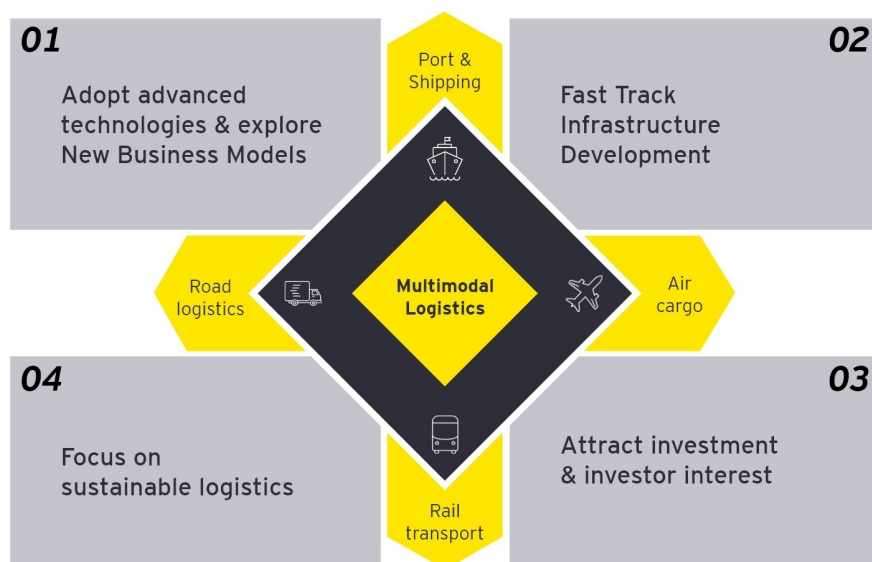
01

Adopt advanced technologies & explore New Business Models

Port & Shipping

02

Fast Track Infrastructure Development

Road logistics

Multimodal Logistics

Air cargo

04

Focus on sustainable logistics

Rail transport

03

Attract investment & investor interest